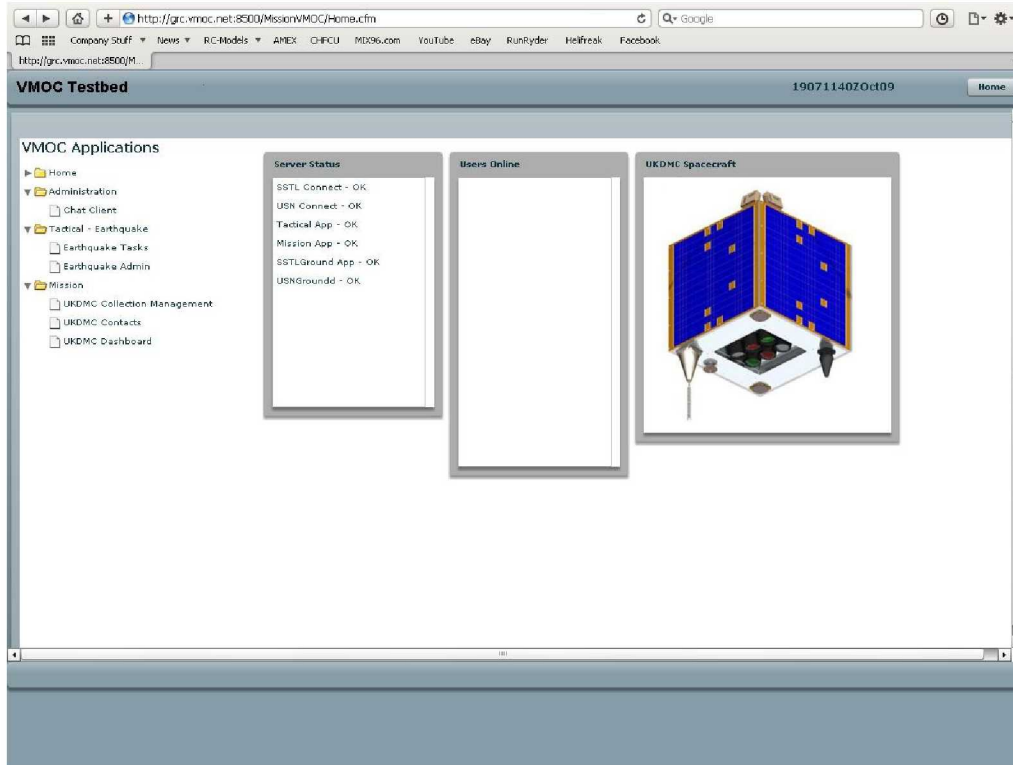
http://grc.vmoc.net:8500/MissionVMOC/Home.cfm

Google

Company Stuff ▾ News ▾ RC-Models ▾ AMEX CHFCU MIX96.com YouTube eBay RunRyder Helifreak Facebook

http://grc.vmoc.net:8500/M...

VMOC Testbed

190711407Oct09

Home

VMOC Applications

Home

Administration

Chat Client

Tactical - Earthquake

Earthquake Tasks

Earthquake Admin

Mission

UKDMC Collection Management

UKDMC Contacts

UKDMC Dashboard

Server Status

SSTL Connect - OK

USN Connect - OK

Tactical App - OK

Mission App - OK

SSTLGround App - OK

USNGroundd - OK

Users Online

UKDMC Spacecraft